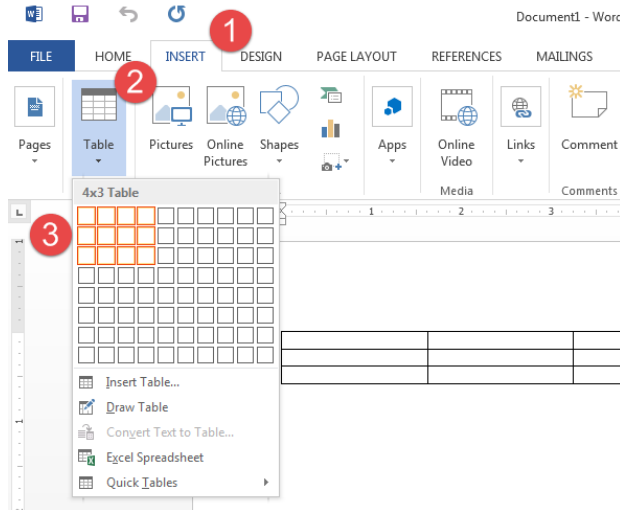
Document1 - Word

FILE HOME INSERT DESIGN PAGE LAYOUT REFERENCES MAILINGS

1

2

Pages

Table

Pictures

Online Pictures

Shapes

Apps

Online Video

Media

Links

Comment

Comments

4x3 Table

3

Insert Table...

Draw Table

Convert Text to Table...

Excel Spreadsheet

Quick Tables